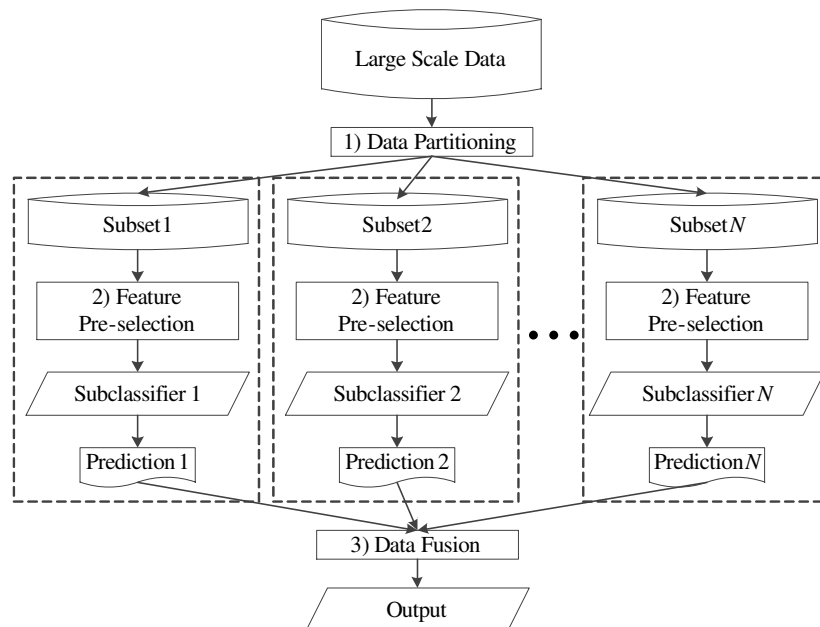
Large Scale Data

1) Data Partitioning

Subset1

2) Feature Pre-selection

Subclassifier 1

Prediction 1

Subset2

2) Feature Pre-selection

Subclassifier 2

Prediction 2

Subset $N$

2) Feature Pre-selection

Subclassifier $N$

Prediction $N$

3) Data Fusion

Output